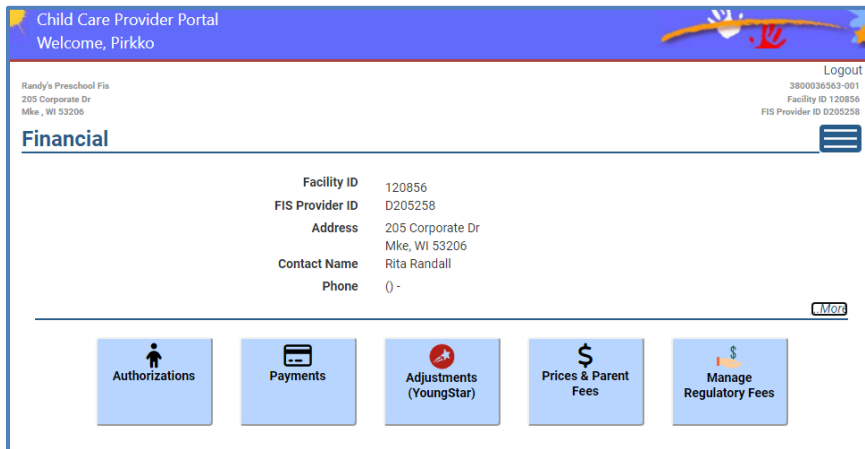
Child Care Provider Portal
Welcome, Pirkko

Logout

Randy's Preschool Fis
205 Corporate Dr
Mke , WI 53206

3800036563-001
Facility ID 120856
FIS Provider ID D205258

Financial

| | |
|---|---|
| Facility ID | 120856 |
| FIS Provider ID | D205258 |
| Address | 205 Corporate Dr Mke, WI 53206 |
| Contact Name | Rita Randall |
| Phone | () - |

More

Authorizations

Payments

Adjustments (YoungStar)

Prices & Parent Fees

Manage Regulatory Fees